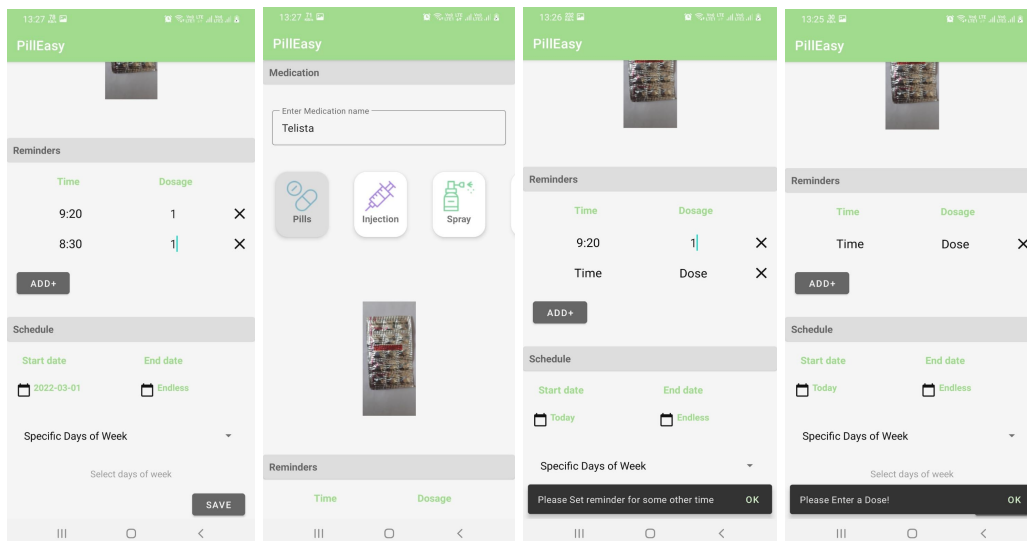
13:27

PillEasy

Reminders

| Time | Dosage |
|---|---|
| 9:20 | 1 |
| 8:30 | 1 |

ADD+

Schedule

Start date
2022-03-01

End date
Endless

Specific Days of Week

Select days of week

SAVE

13:27

PillEasy

Medication

Enter Medication name
Telista

Pills

Injection

Spray

Reminders

Time

Dosage

13:26

PillEasy

Reminders

| Time | Dosage |
|---|---|
| 9:20 | 1 |
| Time | Dose |

ADD+

Schedule

Start date
Today

End date
Endless

Specific Days of Week

Please Set reminder for some other time

OK

13:25

PillEasy

Reminders

| Time | Dosage |
|---|---|
| Time | Dose |

ADD+

Schedule

Start date
Today

End date
Endless

Specific Days of Week

Select days of week

Please Enter a Dose!

OK